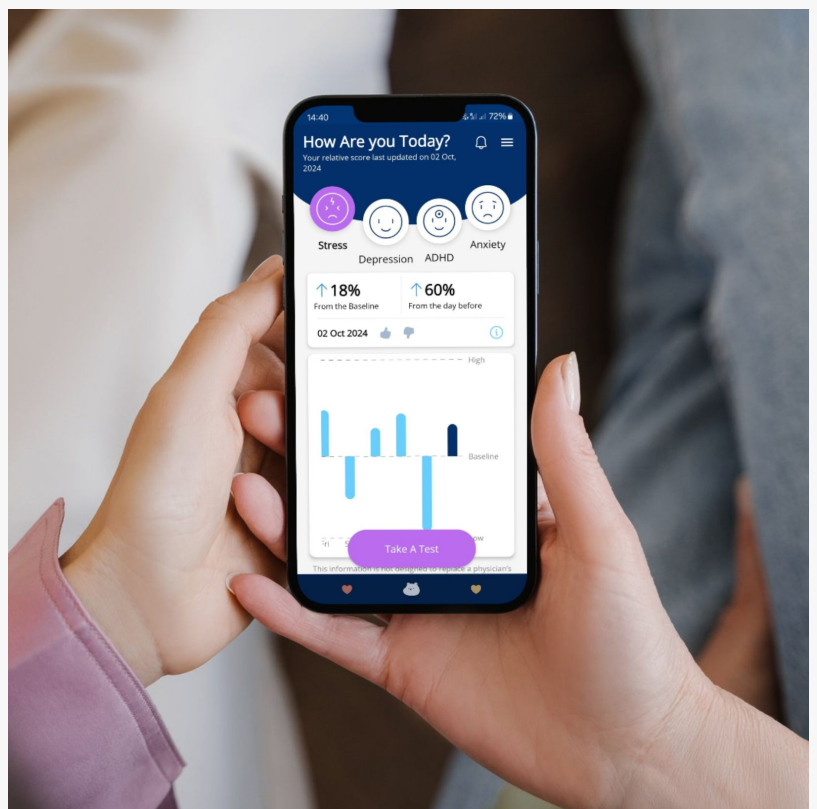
14:40

72%

How Are you Today?

Your relative score last updated on 02 Oct, 2024

Stress

Depression

ADHD

Anxiety

↑18%
From the Baseline

↑60%
From the day before

02 Oct 2024

High

Baseline

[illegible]ow

Fri

Take A Test

This information is not designed to replace a physician's